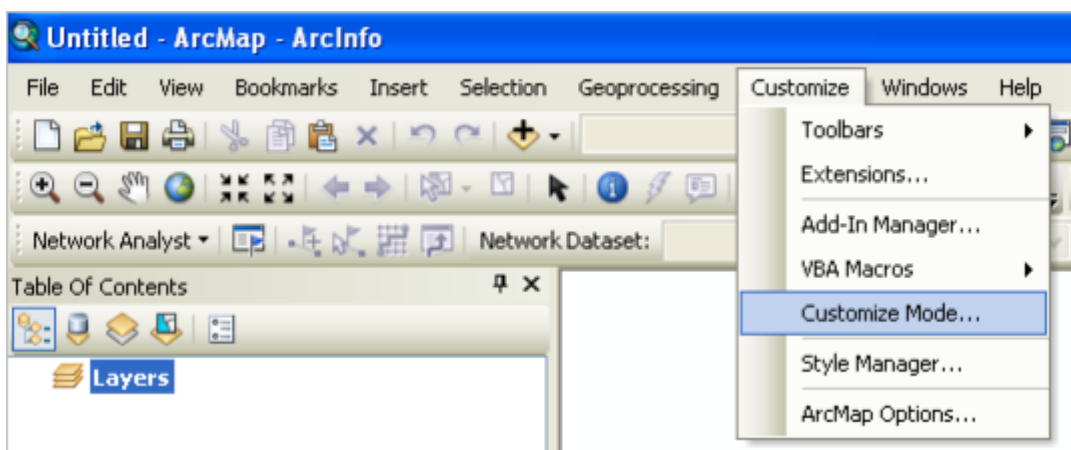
Untitled - ArcMap - ArcInfo

File Edit View Bookmarks Insert Selection Geoprocessing Customize Windows Help

Network Analyst ▾ Network Dataset:

Table Of Contents

Layers

Toolbars
Extensions...
Add-In Manager...
VBA Macros
Customize Mode...
Style Manager...
ArcMap Options...